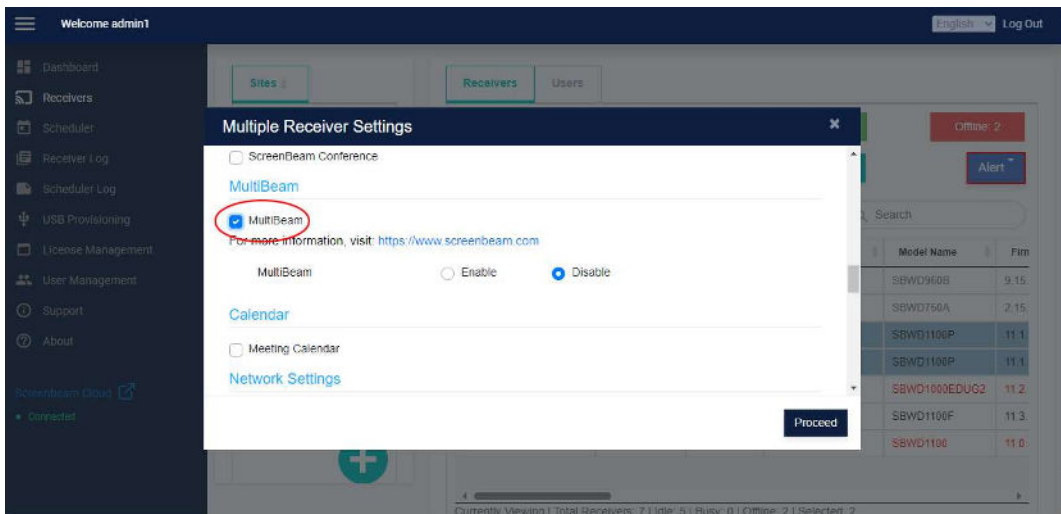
Welcome admin1

English Log Out

Dashboard
Receivers
Scheduler
Receiver Log
Scheduler Log
USB Provisioning
License Management
User Management
Support
About

Screenbeam Cloud
Connected

Sites

Receivers Users

Offline: 2

Alert

Search

| Model Name | Firm |
|---|---|
| SBWD960B | 9.15 |
| SBWD750A | 2.15 |
| SBWD1100P | 11.1 |
| SBWD1100P | 11.1 |
| SBWD1000EDUG2 | 11.2 |
| SBWD1100F | 11.3 |
| SBWD1100 | 11.0 |

Currently Viewing | Total Receivers: 7 | Idle: 5 | Busy: 0 | Offline: 2 | Selected: 2

Multiple Receiver Settings

ScreenBeam Conference

MultiBeam

MultiBeam

For more information, visit: https://www.screenbeam.com

MultiBeam Enable Disable

Calendar

Meeting Calendar

Network Settings

Proceed